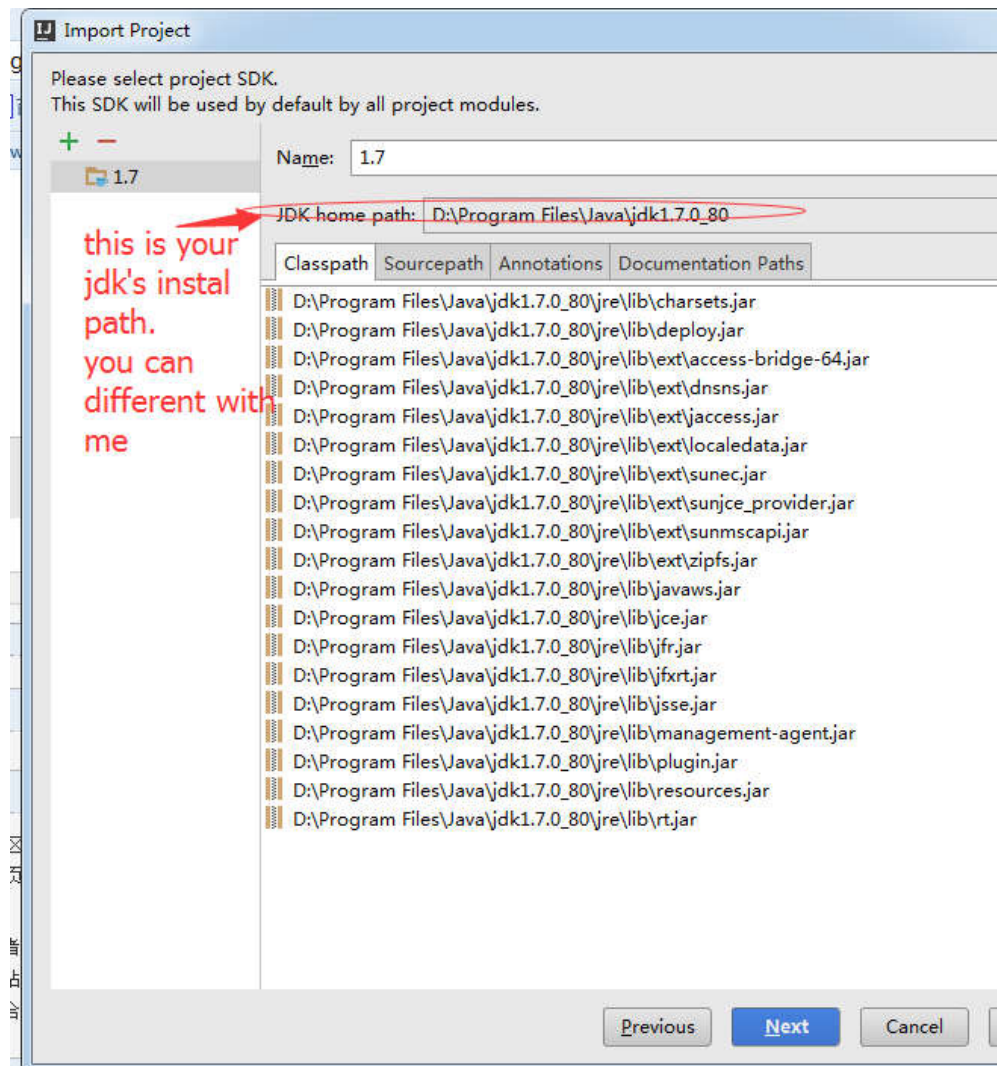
Import Project

Please select project SDK.
This SDK will be used by default by all project modules.

+ −

1.7

Name: 1.7

JDK home path: D:\Program Files\Java\jdk1.7.0_80

this is your jdk's instal path.
you can different with me

| Classpath | Sourcepath | Annotations | Documentation Paths |
|---|---|---|---|

D:\Program Files\Java\jdk1.7.0_80\jre\lib\charsets.jar
D:\Program Files\Java\jdk1.7.0_80\jre\lib\deploy.jar
D:\Program Files\Java\jdk1.7.0_80\jre\lib\ext\access-bridge-64.jar
D:\Program Files\Java\jdk1.7.0_80\jre\lib\ext\dnsns.jar
D:\Program Files\Java\jdk1.7.0_80\jre\lib\ext\jaccess.jar
D:\Program Files\Java\jdk1.7.0_80\jre\lib\ext\localedata.jar
D:\Program Files\Java\jdk1.7.0_80\jre\lib\ext\sunec.jar
D:\Program Files\Java\jdk1.7.0_80\jre\lib\ext\sunjce_provider.jar
D:\Program Files\Java\jdk1.7.0_80\jre\lib\ext\sunmscapi.jar
D:\Program Files\Java\jdk1.7.0_80\jre\lib\ext\zipfs.jar
D:\Program Files\Java\jdk1.7.0_80\jre\lib\javaws.jar
D:\Program Files\Java\jdk1.7.0_80\jre\lib\jce.jar
D:\Program Files\Java\jdk1.7.0_80\jre\lib\jfr.jar
D:\Program Files\Java\jdk1.7.0_80\jre\lib\jfxrt.jar
D:\Program Files\Java\jdk1.7.0_80\jre\lib\jsse.jar
D:\Program Files\Java\jdk1.7.0_80\jre\lib\management-agent.jar
D:\Program Files\Java\jdk1.7.0_80\jre\lib\plugin.jar
D:\Program Files\Java\jdk1.7.0_80\jre\lib\resources.jar
D:\Program Files\Java\jdk1.7.0_80\jre\lib\rt.jar

Previous Next Cancel